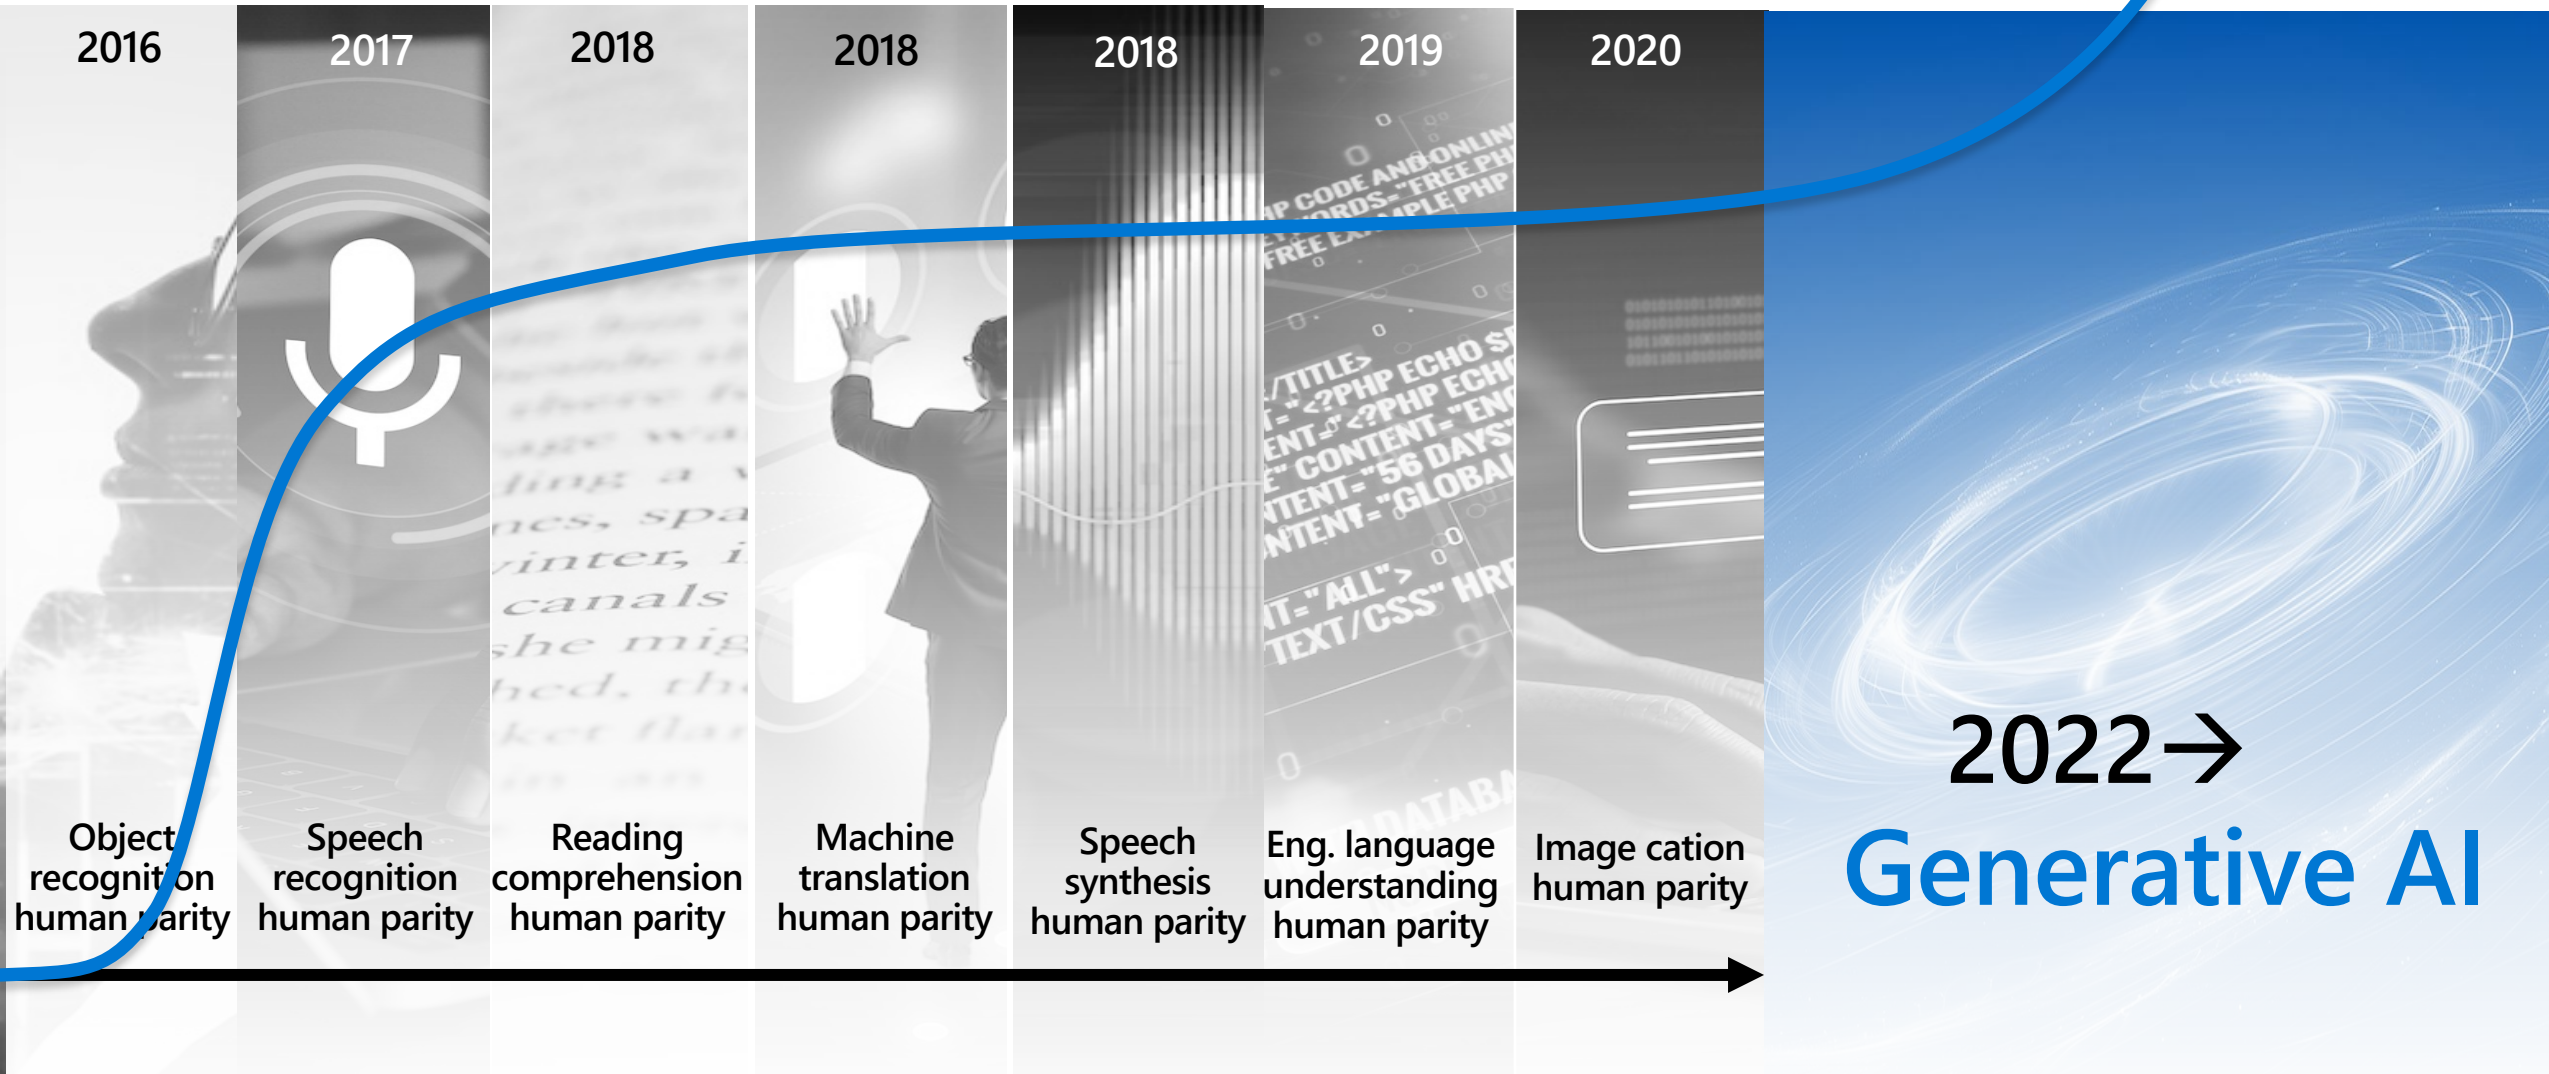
2016

Object recognition human parity

2017

Speech recognition human parity

2018

Reading comprehension human parity

2018

Machine translation human parity

2018

Speech synthesis human parity

2019

Eng. language understanding human parity

2020

Image cation human parity

2022→

Generative AI